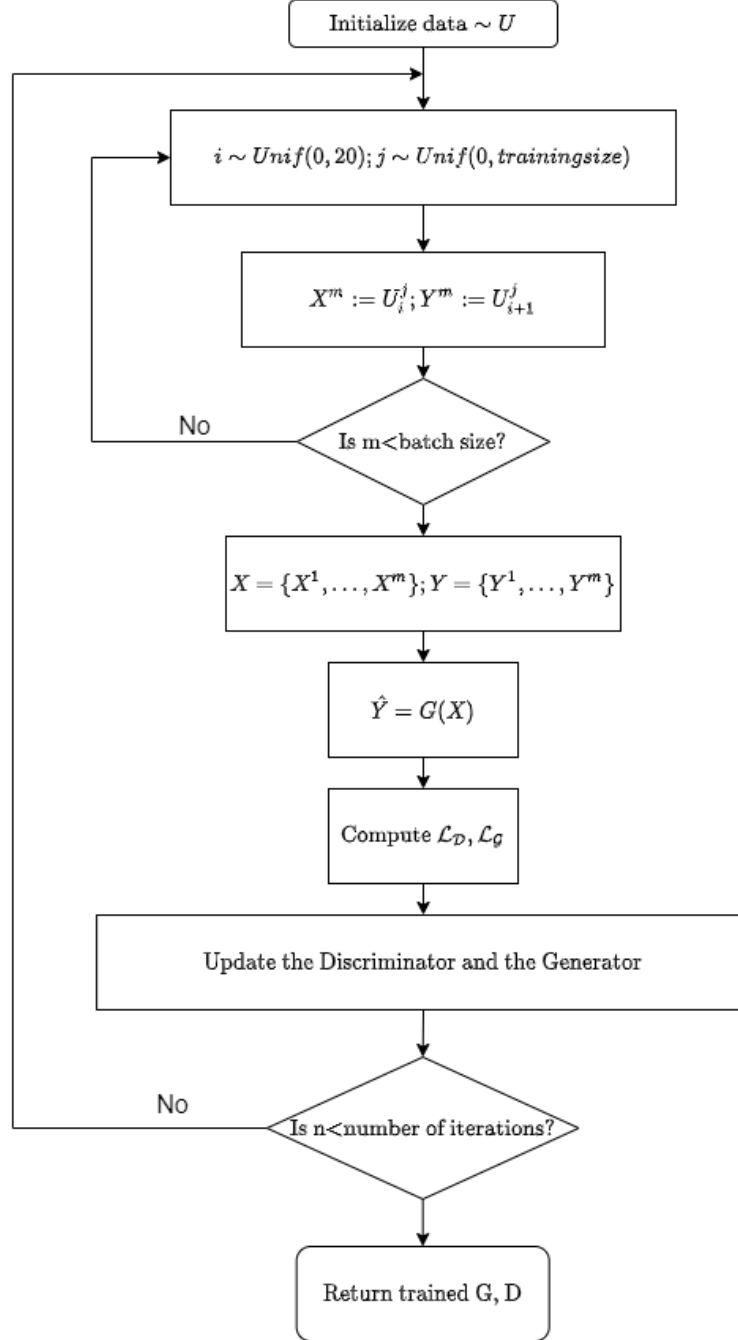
Initialize data $\sim U$

$i \sim Unif(0, 20); j \sim Unif(0, trainingsize)$

$X^m := U_i^j; Y^m := U_{i+1}^j$

No

Is m<batch size?

$X = \{X^1, \ldots, X^m\}; Y = \{Y^1, \ldots, Y^m\}$

$\hat{Y} = G(X)$

Compute $\mathcal{L}_\mathcal{D}, \mathcal{L}_\mathcal{G}$

Update the Discriminator and the Generator

No

Is n<number of iterations?

Return trained G, D